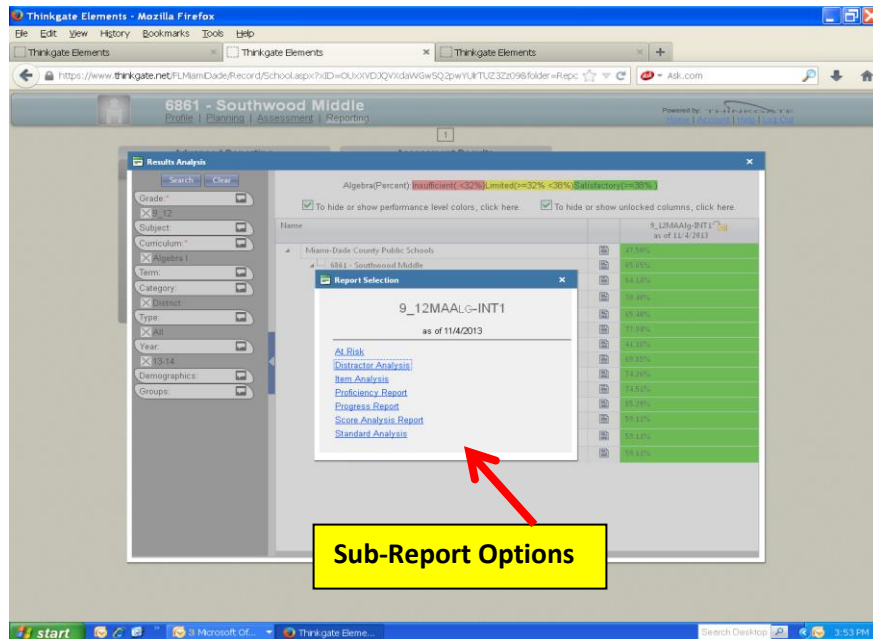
Thinkgate Elements - Mozilla Firefox

File Edit View History Bookmarks Tools Help

Thinkgate Elements | Thinkgate Elements | Thinkgate Elements | +

https://www.thinkgate.net/FLMiamiDade/Record/School.aspx?xID=OUXXVDJQVXdaWGwSQ2pwYUlrTUZ3Zz09&folder=Repc

Ask.com

6861 - Southwood Middle

Profile | Planning | Assessment | Reporting

Powered by

Home | Account | Help | Log Out

1

Results Analysis

Search Clear

Grade:*

9_12

Subject:

Curriculum:*

Algebra I

Term:

Category:

District

Type:

All

Year:

13-14

Demographics:

Groups:

Algebra(Percent): Insufficient( <32%) Limited(>=32% <38%) Satisfactory(>=38% )

To hide or show performance level colors, click here.

To hide or show unlocked columns, click here.

Name

9_12MAAlg-INT1 as of 11/4/2013

Miami-Dade County Public Schools

6861 - Southwood Middle

47.56%

85.05%

Report Selection

9_12MAALG-INT1

as of 11/4/2013

At Risk

Distractor Analysis

Item Analysis

Proficiency Report

Progress Report

Score Analysis Report

Standard Analysis

Sub-Report Options

start

3 Microsoft Of...

Thinkgate Eleme...

Search Desktop

3:53 PM